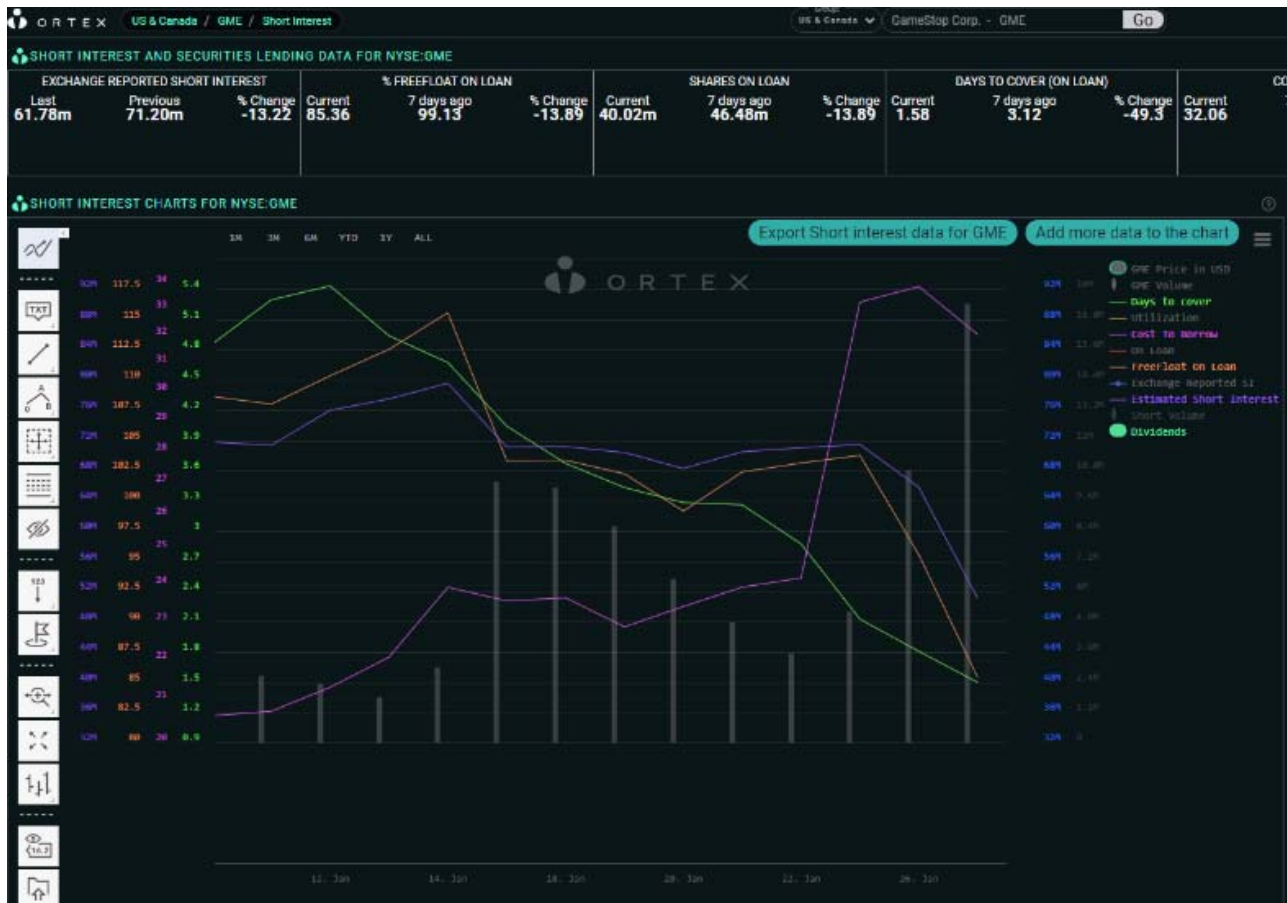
ORTEX US & Canada / GME / Short Interest

US & Canada GameStop Corp. - GME Go

SHORT INTEREST AND SECURITIES LENDING DATA FOR NYSE:GME

| EXCHANGE REPORTED SHORT INTEREST | | | % FREEFLOAT ON LOAN | | | SHARES ON LOAN | | | DAYS TO COVER (ON LOAN) | | | CO |
|---|---|---|---|---|---|---|---|---|---|---|---|---|
| Last | Previous | % Change | Current | 7 days ago | % Change | Current | 7 days ago | % Change | Current | 7 days ago | % Change | Current |
| 61.78m | 71.20m | -13.22 | 85.36 | 99.13 | -13.89 | 40.02m | 46.48m | -13.89 | 1.58 | 3.12 | -49.3 | 32.06 |

SHORT INTEREST CHARTS FOR NYSE:GME

1M 3M 6M YTD 1Y ALL

Export Short interest data for GME Add more data to the chart

ORTEX

117.5 115 112.5 110 107.5 105 102.5 100 97.5 95 92.5 90 87.5 85 82.5 80

34 33 32 31 30 29 28 27 26 25 24 23 22 21 20

5.4 5.1 4.8 4.5 4.2 3.9 3.6 3.3 3 2.7 2.4 2.1 1.8 1.5 1.2 0.9

GME Price in USD
GME Volume
Days to cover
Utilization
Cost to Borrow
On Loan
Freefloat on Loan
Exchange Reported SI
Estimated Short Interest
Short Volume
Dividends

12. Jan 14. Jan 18. Jan 20. Jan 22. Jan 26. Jan